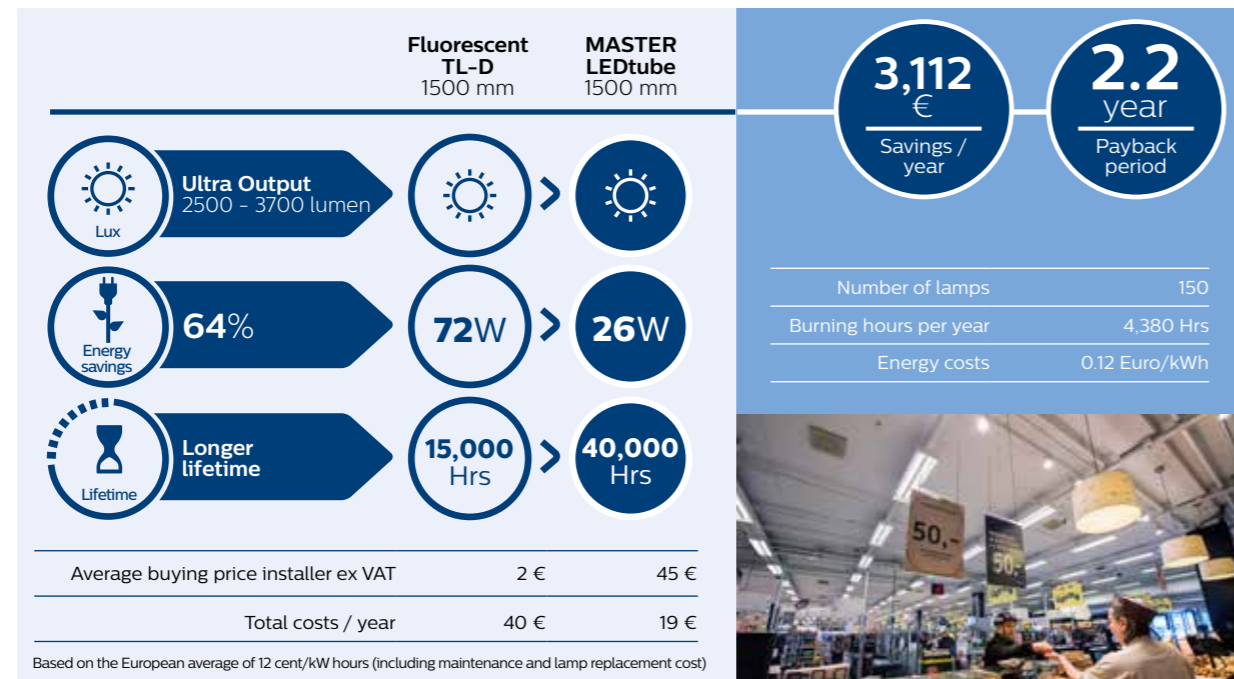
| | Fluorescent TL-D 1500 mm | MASTER LEDtube 1500 mm |
|---|---|---|

Lux

Ultra Output
2500 - 3700 lumen

Energy savings

64%

72W > 26W

Lifetime

Longer lifetime

15,000 Hrs > 40,000 Hrs

| | | |
|---|---|---|
| Average buying price installer ex VAT | 2 € | 45 € |
| Total costs / year | 40 € | 19 € |

Based on the European average of 12 cent/kW hours (including maintenance and lamp replacement cost)

3,112 €
Savings / year

2.2 year
Payback period

| | |
|---|---|
| Number of lamps | 150 |
| Burning hours per year | 4,380 Hrs |
| Energy costs | 0.12 Euro/kWh |

50,-

50,-